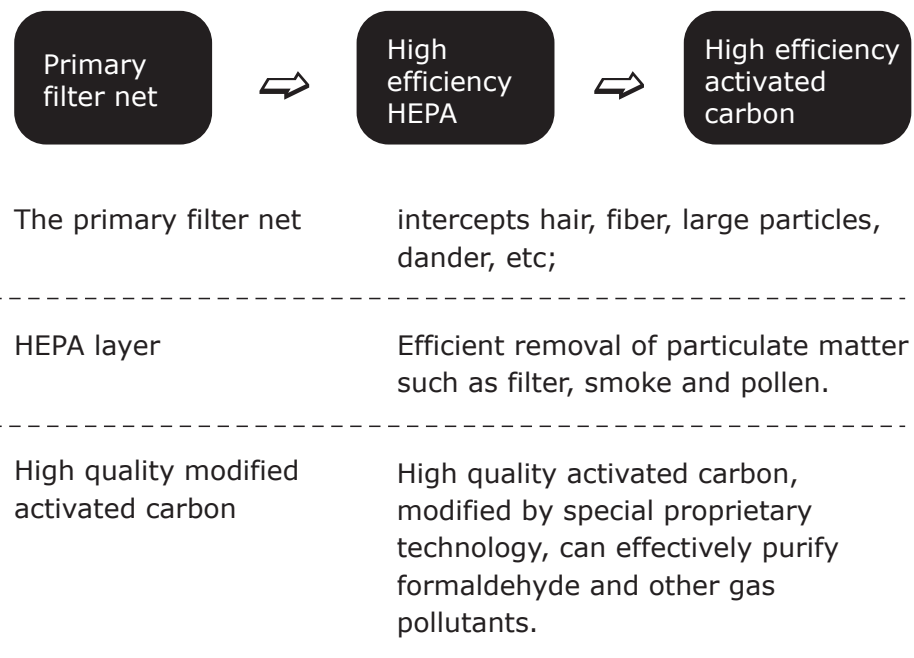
Primary filter net

High efficiency HEPA

High efficiency activated carbon

The primary filter net intercepts hair, fiber, large particles, dander, etc;

HEPA layer Efficient removal of particulate matter such as filter, smoke and pollen.

High quality modified activated carbon High quality activated carbon, modified by special proprietary technology, can effectively purify formaldehyde and other gas pollutants.